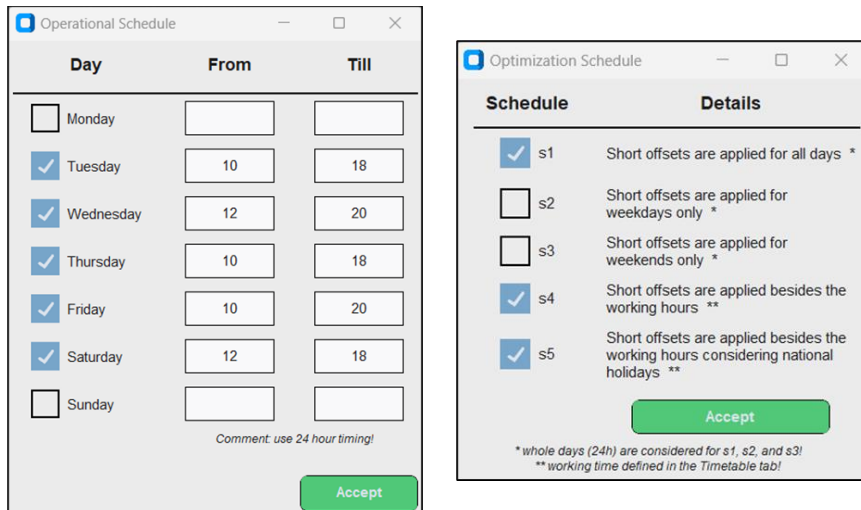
Operational Schedule

| Day | From | Till |
|---|---|---|
| Monday | | |
| Tuesday | 10 | 18 |
| Wednesday | 12 | 20 |
| Thursday | 10 | 18 |
| Friday | 10 | 20 |
| Saturday | 12 | 18 |
| Sunday | | |

Comment: use 24 hour timing!

Accept

Optimization Schedule

| Schedule | Details |
|---|---|
| s1 | Short offsets are applied for all days * |
| s2 | Short offsets are applied for weekdays only * |
| s3 | Short offsets are applied for weekends only * |
| s4 | Short offsets are applied besides the working hours ** |
| s5 | Short offsets are applied besides the working hours considering national holidays ** |

Accept

* whole days (24h) are considered for s1, s2, and s3!
** working time defined in the Timetable tab!